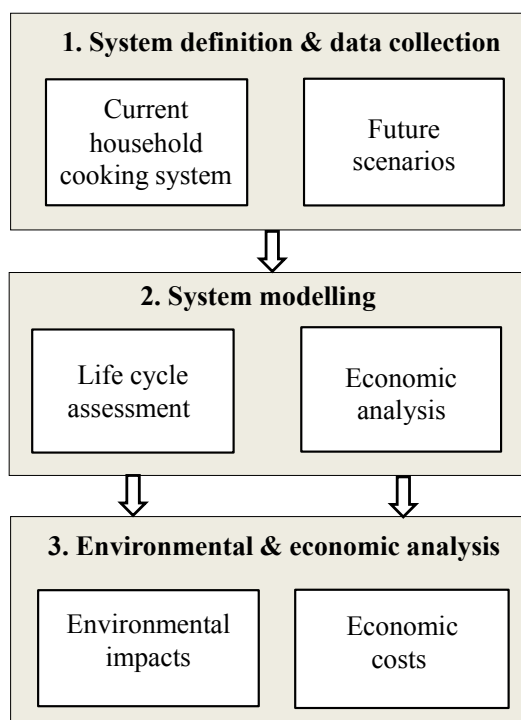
1. System definition & data collection

Current household cooking system

Future scenarios

2. System modelling

Life cycle assessment

Economic analysis

3. Environmental & economic analysis

Environmental impacts

Economic costs